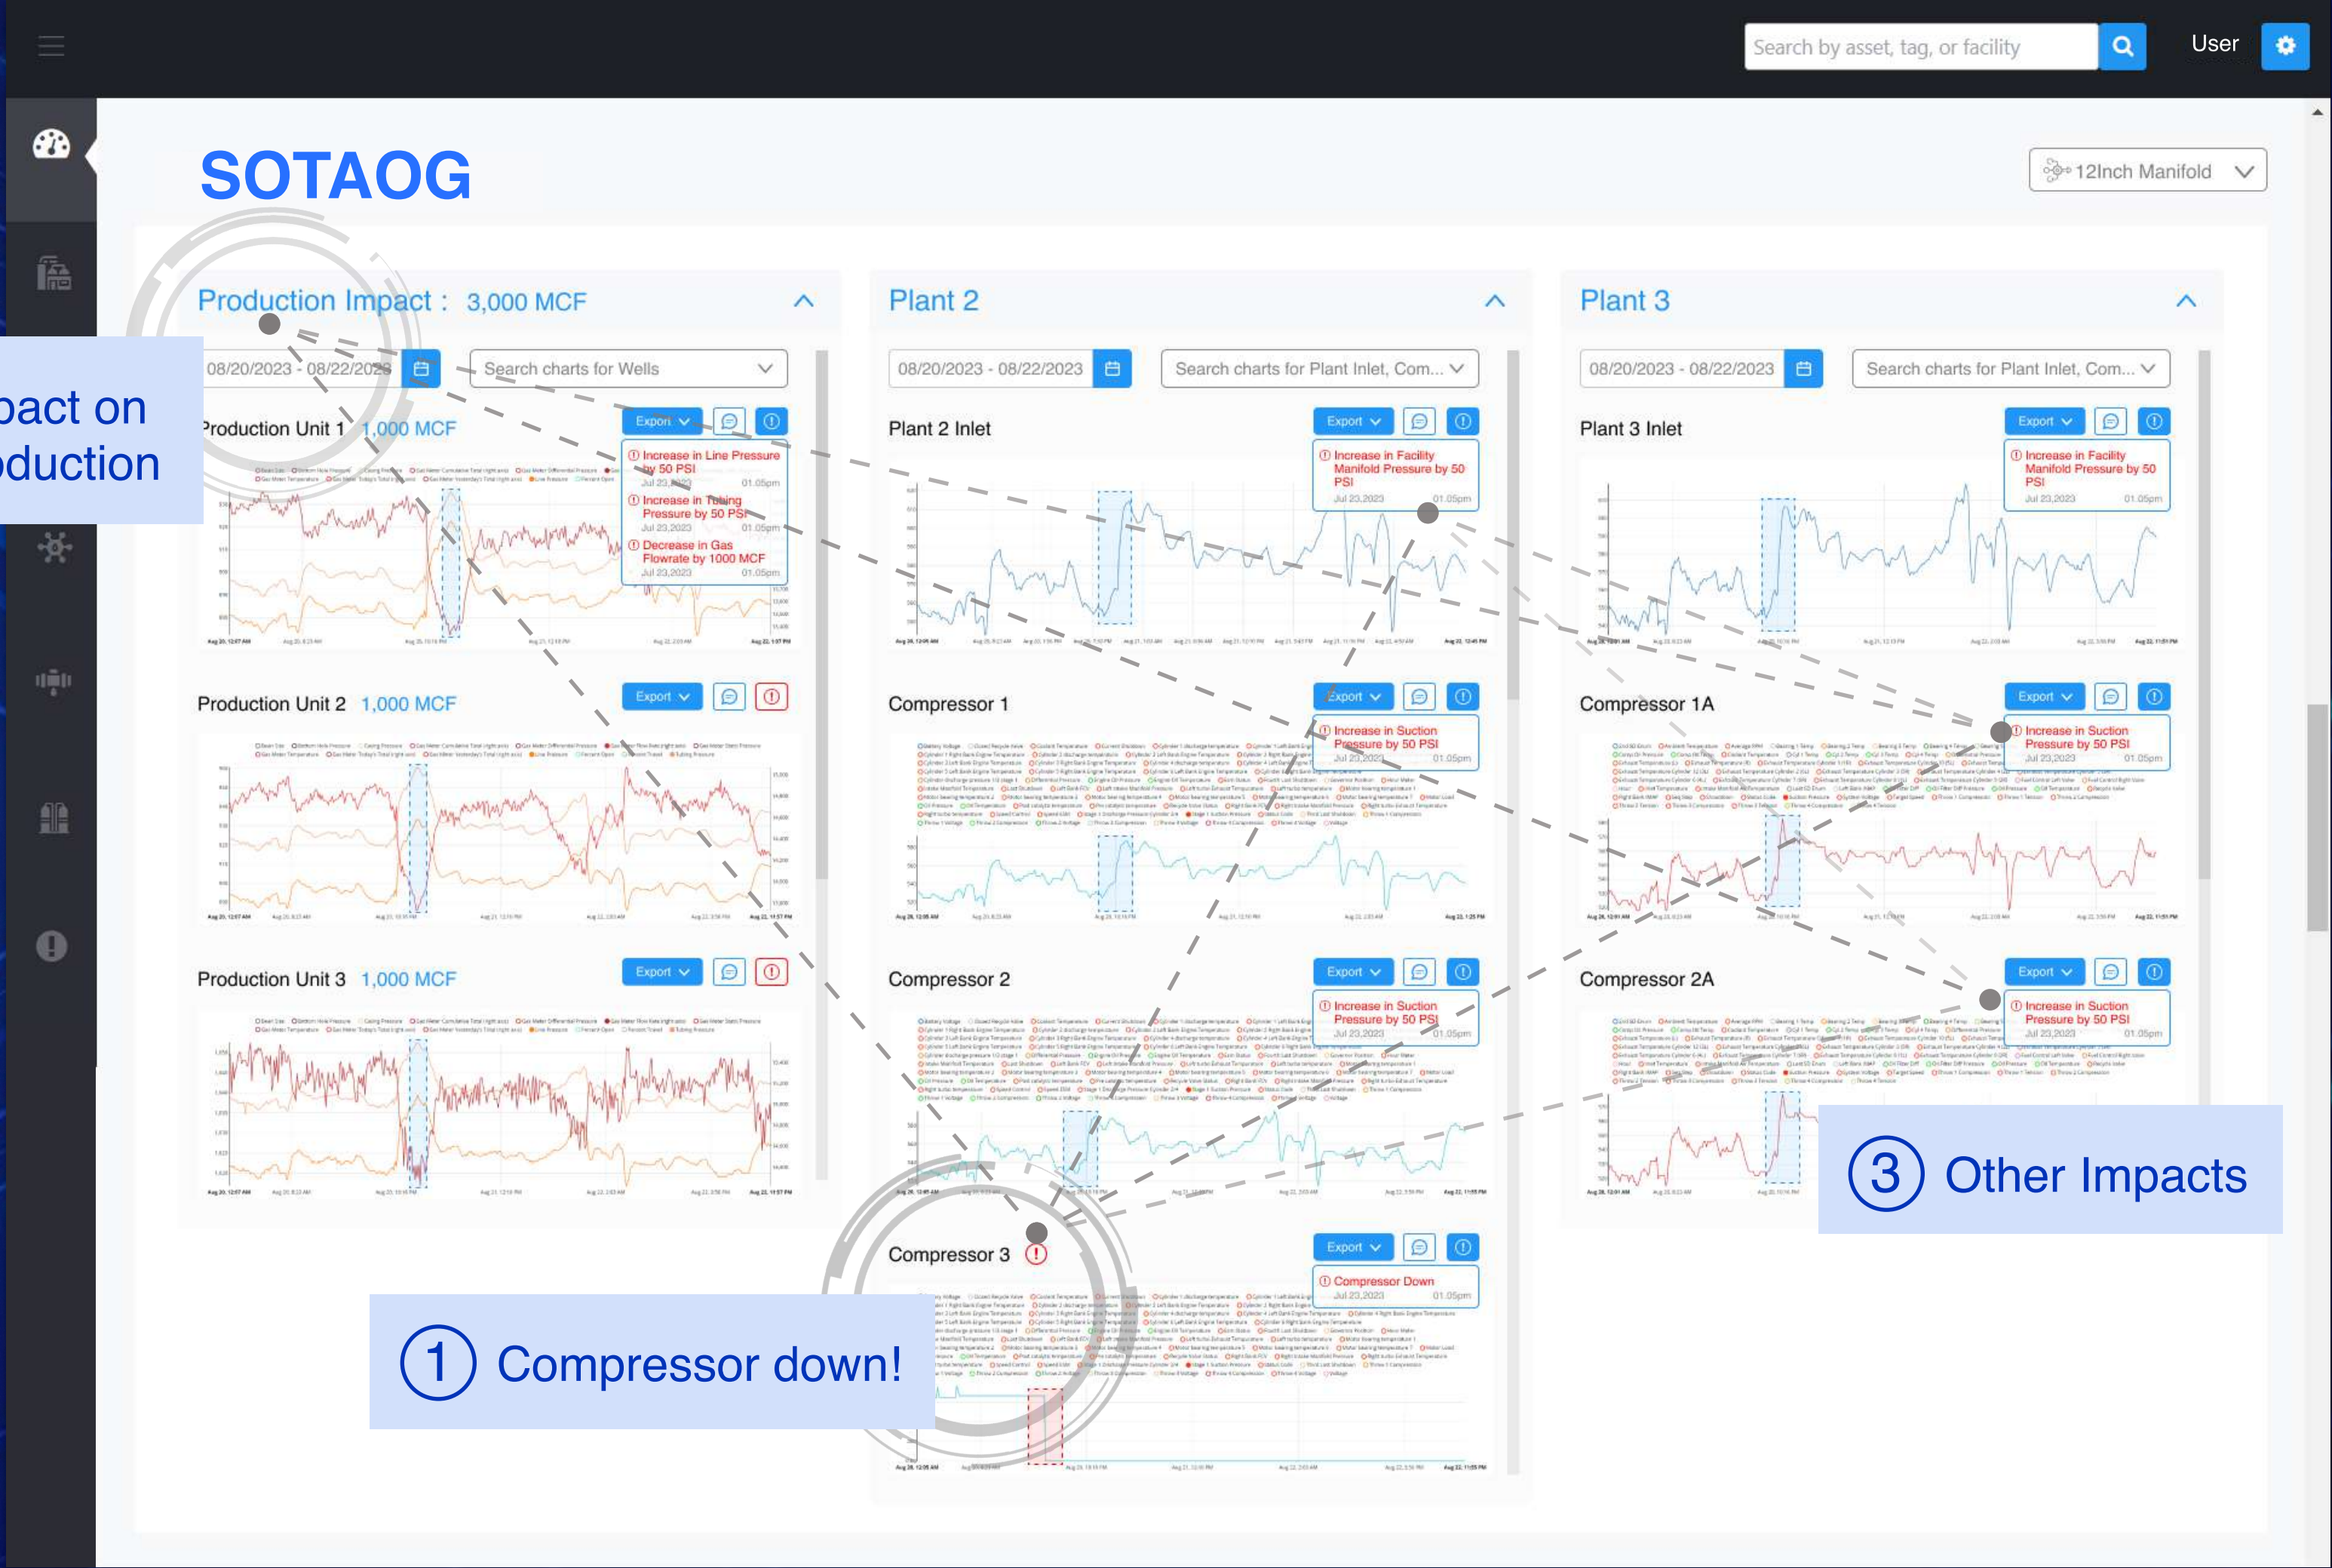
Search by asset, tag, or facility

User

SOTAOG

12Inch Manifold

Production Impact : 3,000 MCF

08/20/2023 - 08/22/2023

Search charts for Wells

pact on
oduction

Production Unit 1 1,000 MCF

Export

Increase in Line Pressure by 50 PSI
Jul 23,2023 01.05pm

Increase in Tubing Pressure by 50 PSI
Jul 23,2023 01.05pm

Decrease in Gas Flowrate by 1000 MCF
Jul 23,2023 01.05pm

Production Unit 2 1,000 MCF

Export

Production Unit 3 1,000 MCF

Export

Plant 2

08/20/2023 - 08/22/2023

Search charts for Plant Inlet, Com...

Plant 2 Inlet

Export

Increase in Facility Manifold Pressure by 50 PSI
Jul 23,2023 01.05pm

Compressor 1

Export

Increase in Suction Pressure by 50 PSI
Jul 23,2023 01.05pm

Compressor 2

Export

Increase in Suction Pressure by 50 PSI
Jul 23,2023 01.05pm

Compressor 3

Export

Compressor Down
Jul 23,2023 01.05pm

Plant 3

08/20/2023 - 08/22/2023

Search charts for Plant Inlet, Com...

Plant 3 Inlet

Export

Increase in Facility Manifold Pressure by 50 PSI
Jul 23,2023 01.05pm

Compressor 1A

Export

Increase in Suction Pressure by 50 PSI
Jul 23,2023 01.05pm

Compressor 2A

Export

Increase in Suction Pressure by 50 PSI
Jul 23,2023 01.05pm

3 Other Impacts

1 Compressor down!